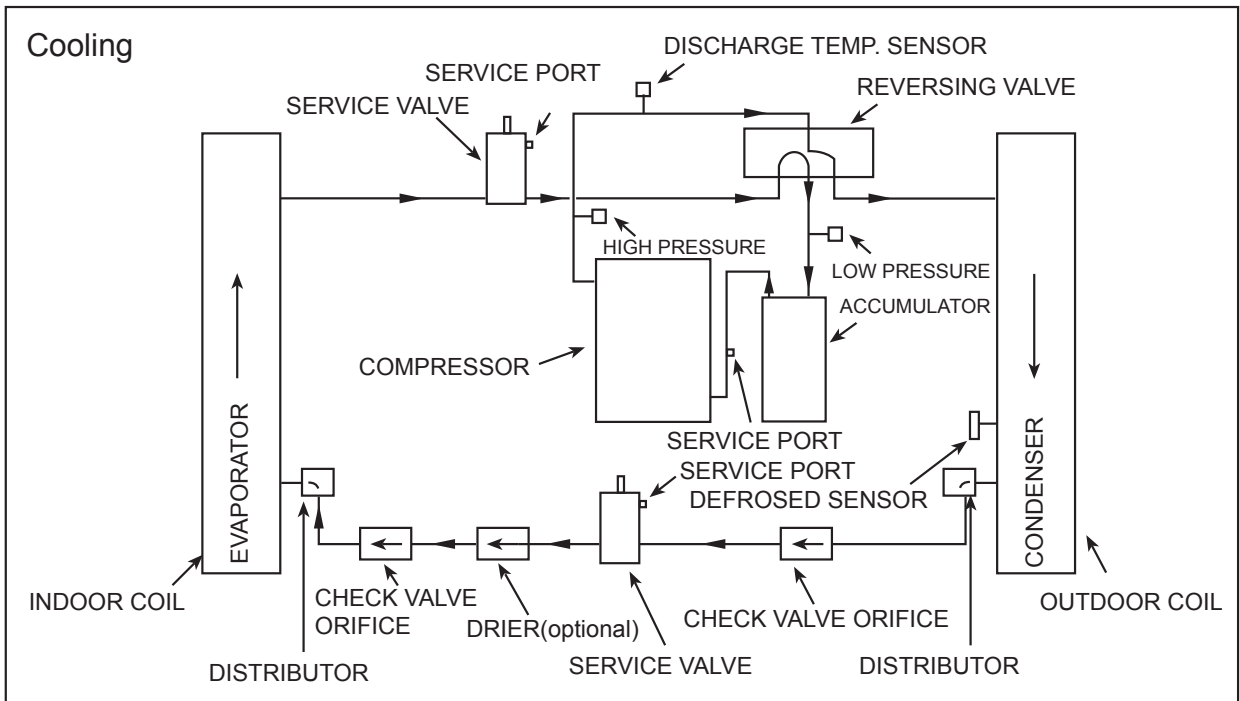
Cooling

DISCHARGE TEMP. SENSOR

SERVICE PORT

REVERSING VALVE

SERVICE VALVE

HIGH PRESSURE

LOW PRESSURE

ACCUMULATOR

COMPRESSOR

EVAPORATOR

CONDENSER

SERVICE PORT

SERVICE PORT

DEFROSED SENSOR

INDOOR COIL

CHECK VALVE ORIFICE

DRIER(optional)

CHECK VALVE ORIFICE

OUTDOOR COIL

DISTRIBUTOR

SERVICE VALVE

DISTRIBUTOR